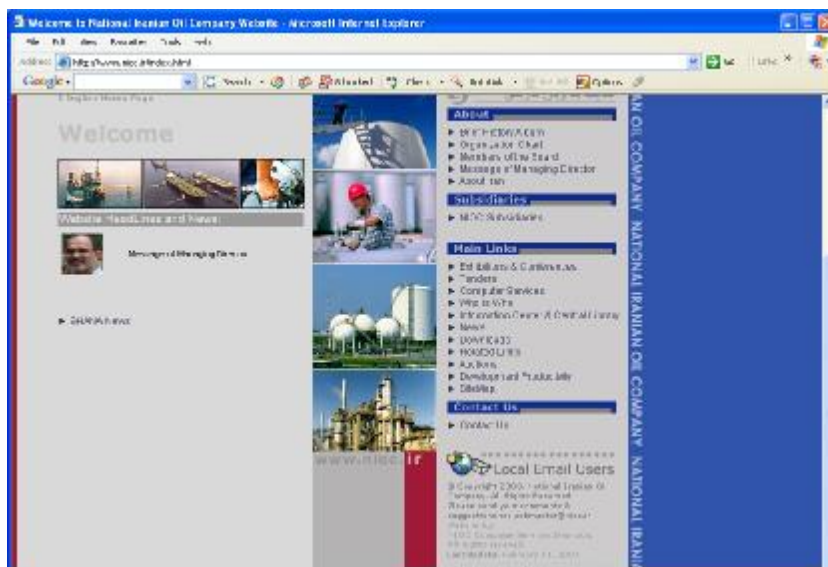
Welcome to National Iranian Oil Company Website - Microsoft Internet Explorer

File Edit View Favorites Tools Help

Address http://www.nioc.ir/index.html

Go Links

Google

Welcome

Website HeadLines and News:

Message of Managing Director

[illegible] news

www.nioc.ir

About

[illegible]
Organization Chart
Members of the Board
Message of Managing Director
About Iran

Subsidiaries

NIOC Subsidiaries

Main Links

Exhibitions & Conferences
Tenders
Computer Services
Who is Who
Information Centre & Central Library
News
Downloads
Related Links
Archives
Development and Productivity
SiteMap

Contact Us

Contact Us

Local Email Users

© Copyright 2005 National Iranian Oil Company. All Rights Reserved. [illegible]

NATIONAL IRANIAN OIL COMPANY NATIONAL IRANIAN OIL COMPANY NATIONAL IRANI